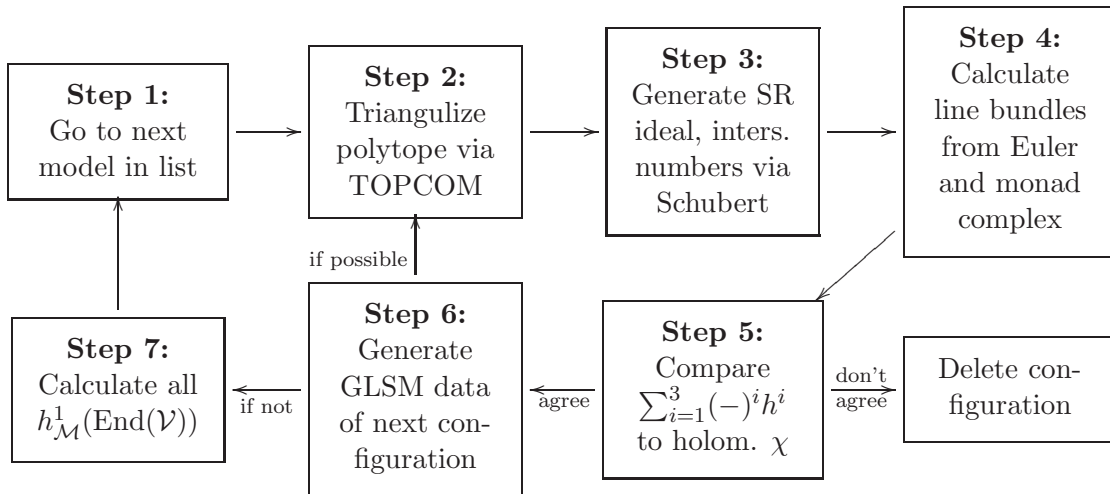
**Step 1:**
Go to next model in list

**Step 2:**
Triangulize polytope via TOPCOM

**Step 3:**
Generate SR ideal, inters. numbers via Schubert

**Step 4:**
Calculate line bundles from Euler and monad complex

if possible

**Step 7:**
Calculate all $h^1_{\mathcal{M}}(\text{End}(\mathcal{V}))$

if not

**Step 6:**
Generate GLSM data of next configuration

agree

**Step 5:**
Compare $\sum_{i=1}^{3}(-)^i h^i$ to holom. $\chi$

don't agree

Delete configuration